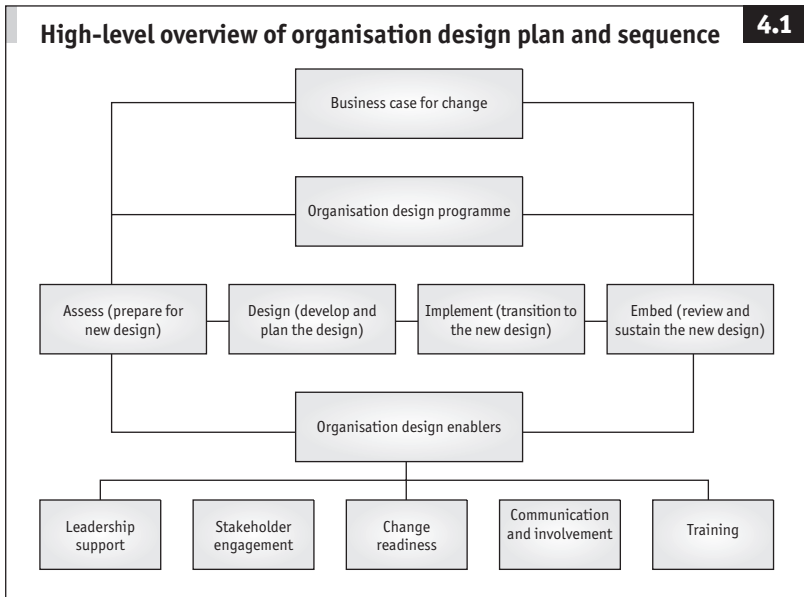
High-level overview of organisation design plan and sequence

4.1

Business case for change

Organisation design programme

Assess (prepare for new design)

Design (develop and plan the design)

Implement (transition to the new design)

Embed (review and sustain the new design)

Organisation design enablers

Leadership support

Stakeholder engagement

Change readiness

Communication and involvement

Training